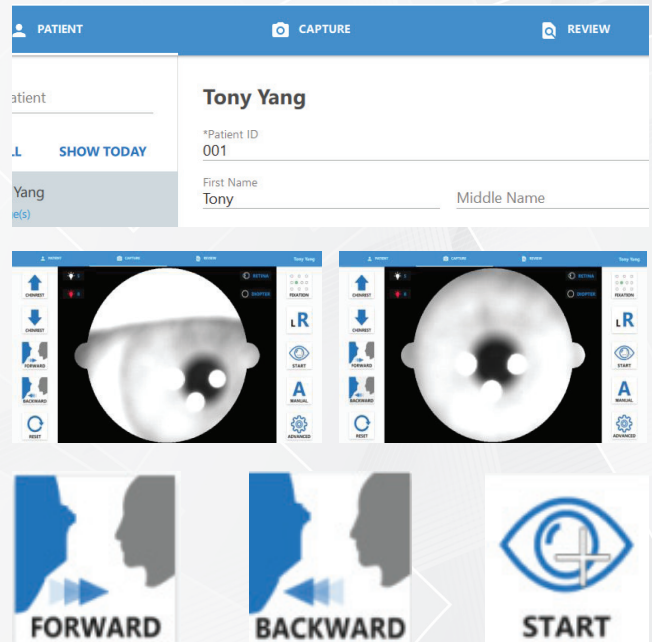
PATIENT
CAPTURE
REVIEW

atient

LL
SHOW TODAY

Yang
e(s)

Tony Yang

*Patient ID
001

First Name
Tony

Middle Name

PATIENT
CAPTURE
REVIEW
Tony Yang

CHINREST
CHINREST
FORWARD
BACKWARD
RESET

RETINA
DIOPTER

FIXATION
L R
START
A
MANUAL
ADVANCED

PATIENT
CAPTURE
REVIEW
Tony Yang

CHINREST
CHINREST
FORWARD
BACKWARD
RESET

RETINA
DIOPTER

FIXATION
L R
START
A
MANUAL
ADVANCED

FORWARD
BACKWARD
START